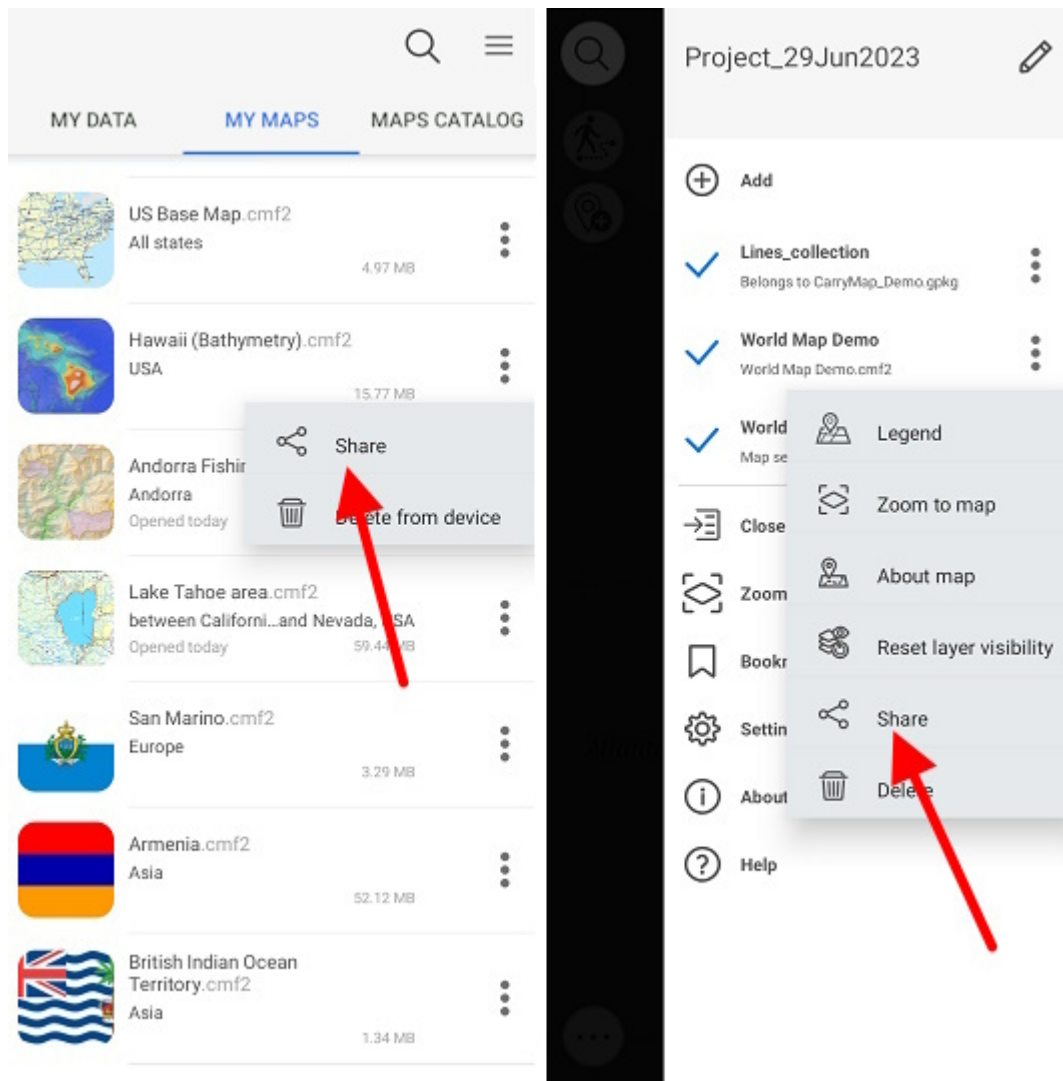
MY DATA
MY MAPS
MAPS CATALOG

US Base Map.cmf2
All states
4.97 MB

Hawaii (Bathymetry).cmf2
USA
15.77 MB

Andorra Fishi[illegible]
Andorra
Opened today

Share
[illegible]ete from device

Lake Tahoe area.cmf2
between Californi...and Nevada, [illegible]SA
Opened today
59.44 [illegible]B

San Marino.cmf2
Europe
3.29 MB

Armenia.cmf2
Asia
52.12 MB

British Indian Ocean Territory.cmf2
Asia
1.34 MB

Project_29Jun2023

Add

Lines_collection
Belongs to CarryMap_Demo.gpkg

World Map Demo
World Map Demo.cmf2

World
Map se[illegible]

Close
Zoom
Bookr
Settin
About
Help

Legend
Zoom to map
About map
Reset layer visibility
Share
Dele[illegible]